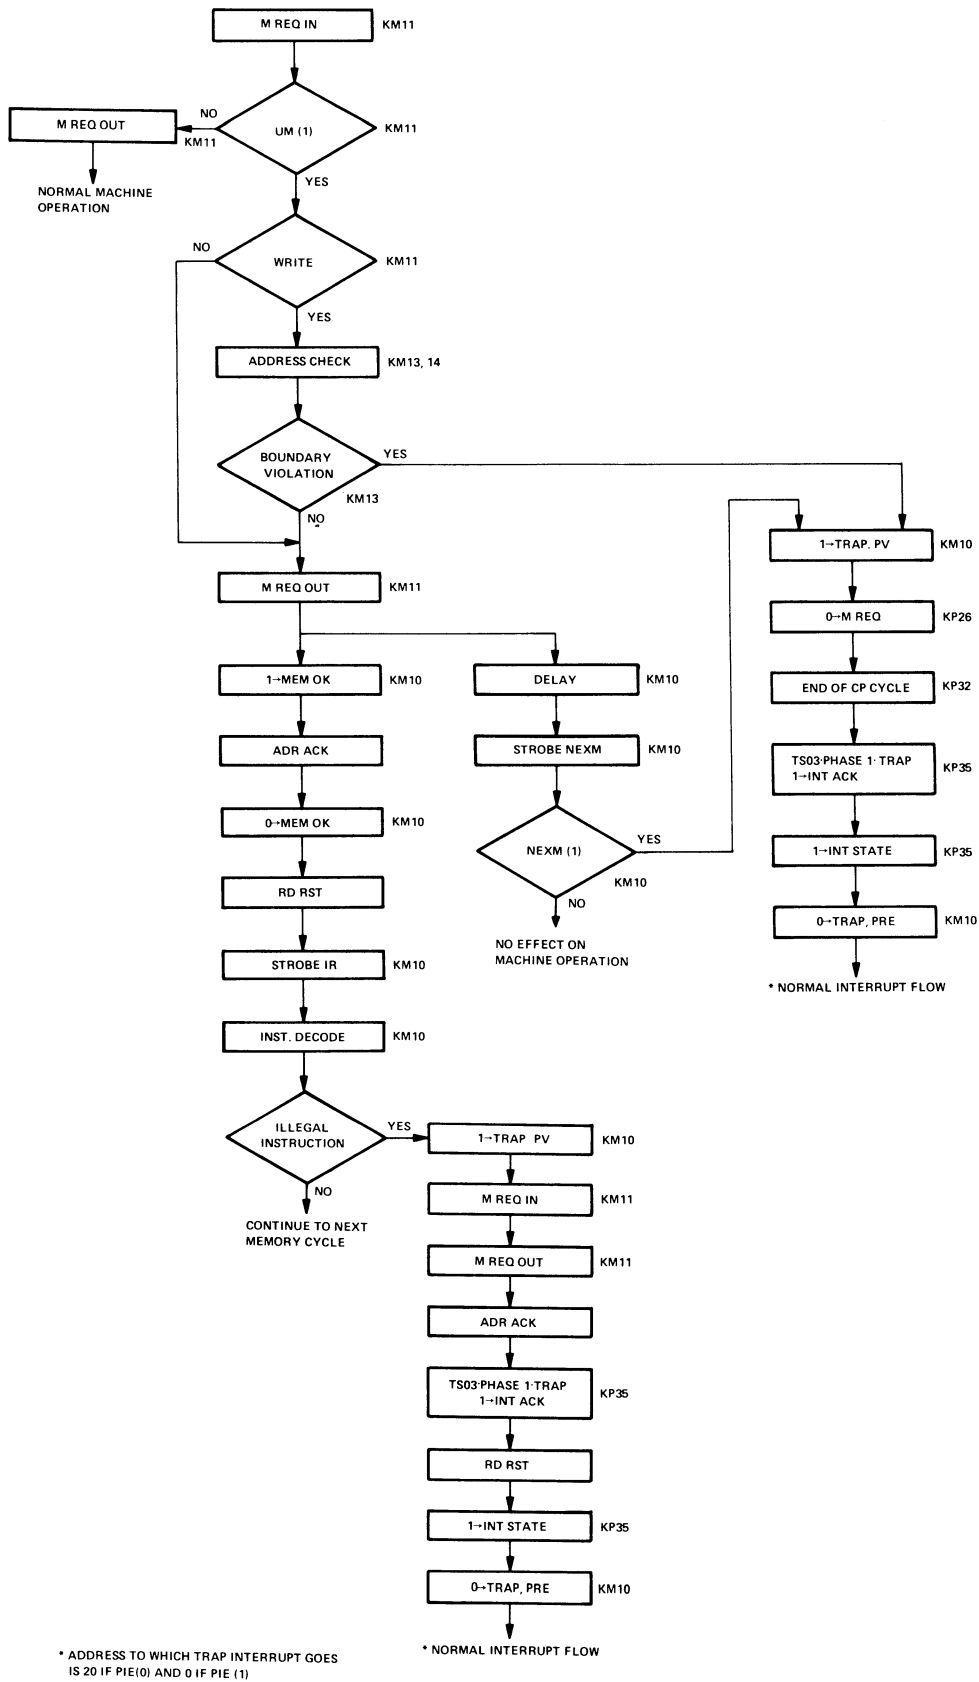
M REQ IN KM11

NO

M REQ OUT KM11

UM (1) KM11

NORMAL MACHINE OPERATION

YES

NO

WRITE KM11

YES

ADDRESS CHECK KM13, 14

BOUNDARY VIOLATION KM13

YES

NO

1→TRAP, PV KM10

0→M REQ KP26

END OF CP CYCLE KP32

TS03·PHASE 1·TRAP 1→INT ACK KP35

1→INT STATE KP35

0→TRAP, PRE KM10

* NORMAL INTERRUPT FLOW

M REQ OUT KM11

1→MEM OK KM10

ADR ACK

0→MEM OK KM10

RD RST

STROBE IR KM10

INST. DECODE KM10

DELAY KM10

STROBE NEXM KM10

NEXM (1) KM10

YES

NO

NO EFFECT ON MACHINE OPERATION

ILLEGAL INSTRUCTION

YES

NO

CONTINUE TO NEXT MEMORY CYCLE

1→TRAP PV KM10

M REQ IN KM11

M REQ OUT KM11

ADR ACK

TS03·PHASE 1·TRAP 1→INT ACK KP35

RD RST

1→INT STATE KP35

0→TRAP, PRE KM10

* NORMAL INTERRUPT FLOW

* ADDRESS TO WHICH TRAP INTERRUPT GOES IS 20 IF PIE(0) AND 0 IF PIE (1)